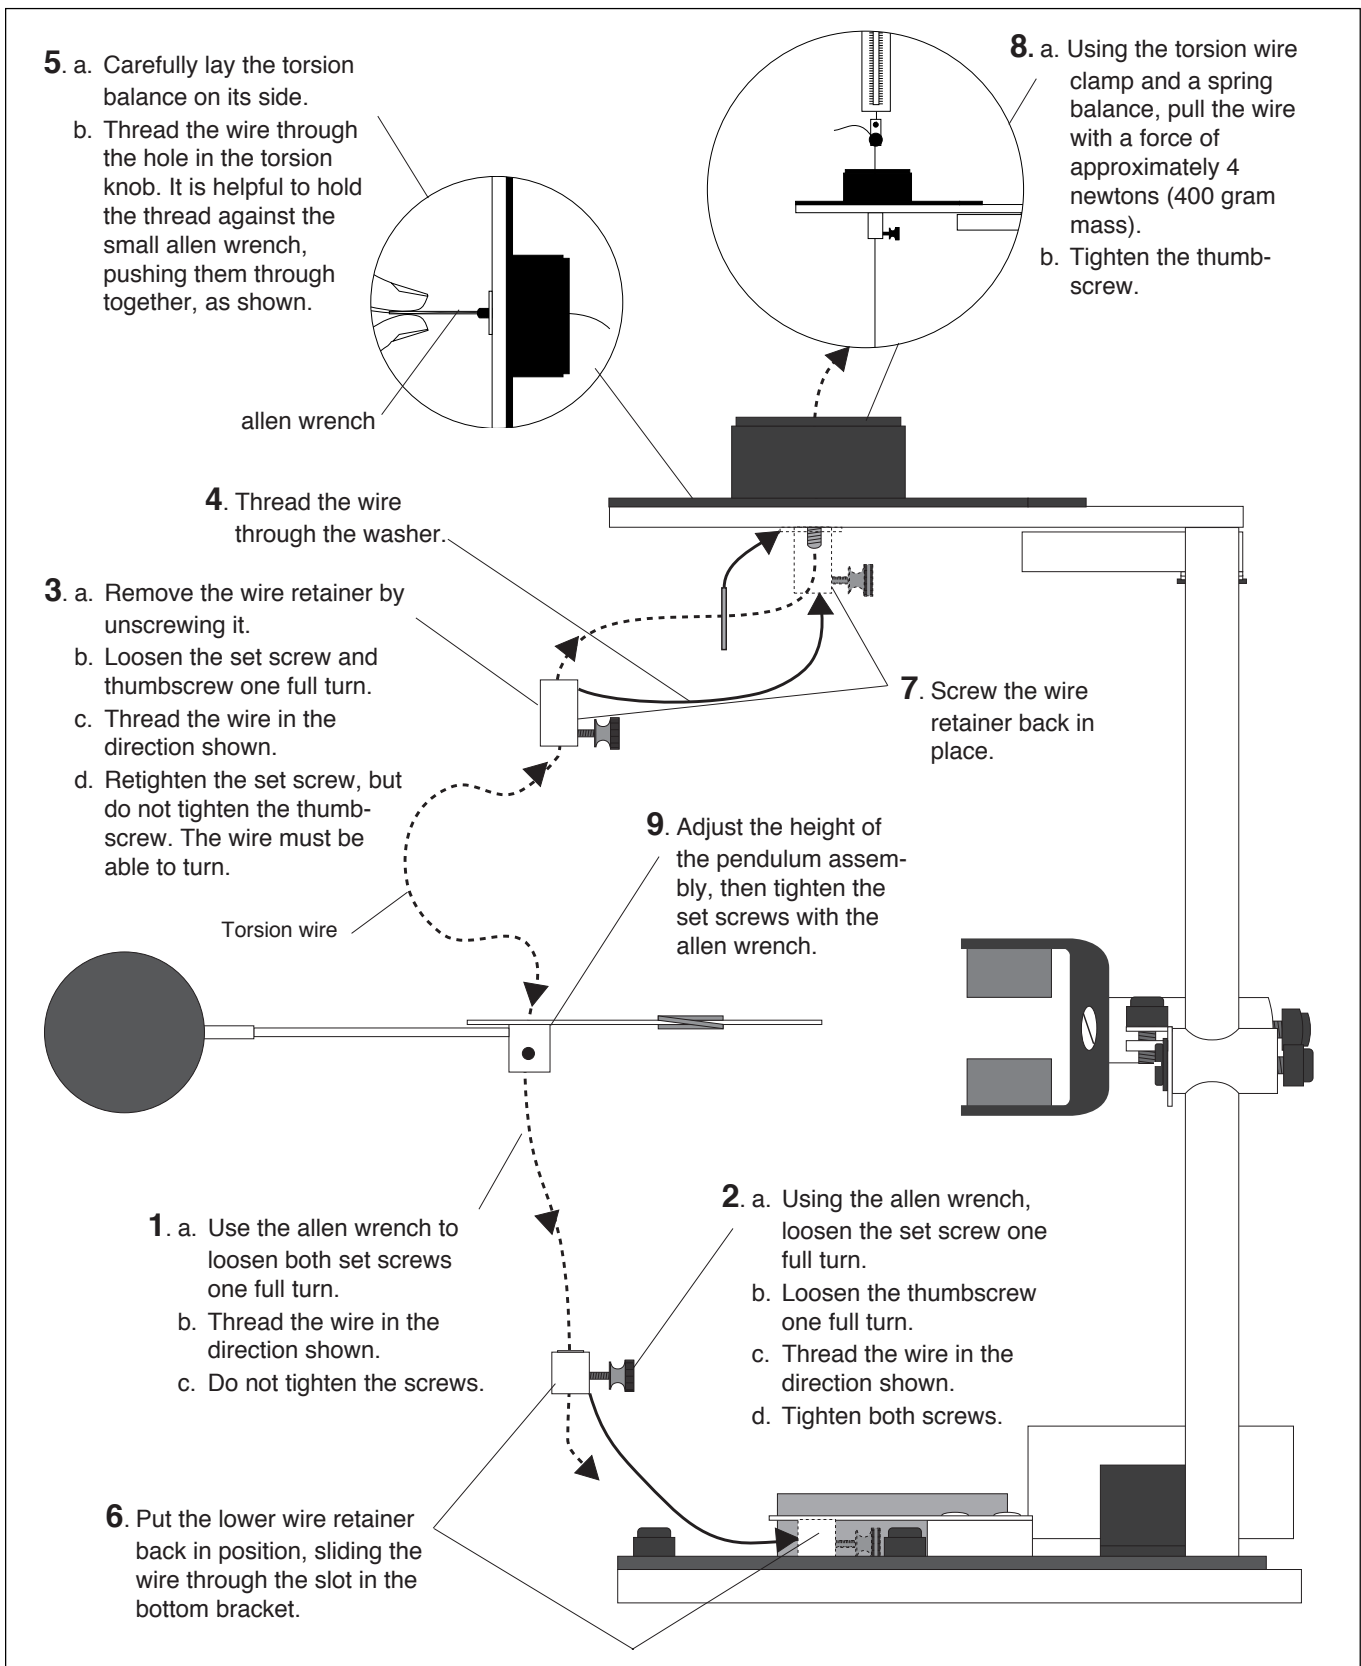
5. a. Carefully lay the torsion balance on its side.
b. Thread the wire through the hole in the torsion knob. It is helpful to hold the thread against the small allen wrench, pushing them through together, as shown.

allen wrench

8. a. Using the torsion wire clamp and a spring balance, pull the wire with a force of approximately 4 newtons (400 gram mass).
b. Tighten the thumbscrew.

4. Thread the wire through the washer.

3. a. Remove the wire retainer by unscrewing it.
b. Loosen the set screw and thumbscrew one full turn.
c. Thread the wire in the direction shown.
d. Retighten the set screw, but do not tighten the thumbscrew. The wire must be able to turn.

7. Screw the wire retainer back in place.

9. Adjust the height of the pendulum assembly, then tighten the set screws with the allen wrench.

Torsion wire

1. a. Use the allen wrench to loosen both set screws one full turn.
b. Thread the wire in the direction shown.
c. Do not tighten the screws.

2. a. Using the allen wrench, loosen the set screw one full turn.
b. Loosen the thumbscrew one full turn.
c. Thread the wire in the direction shown.
d. Tighten both screws.

6. Put the lower wire retainer back in position, sliding the wire through the slot in the bottom bracket.